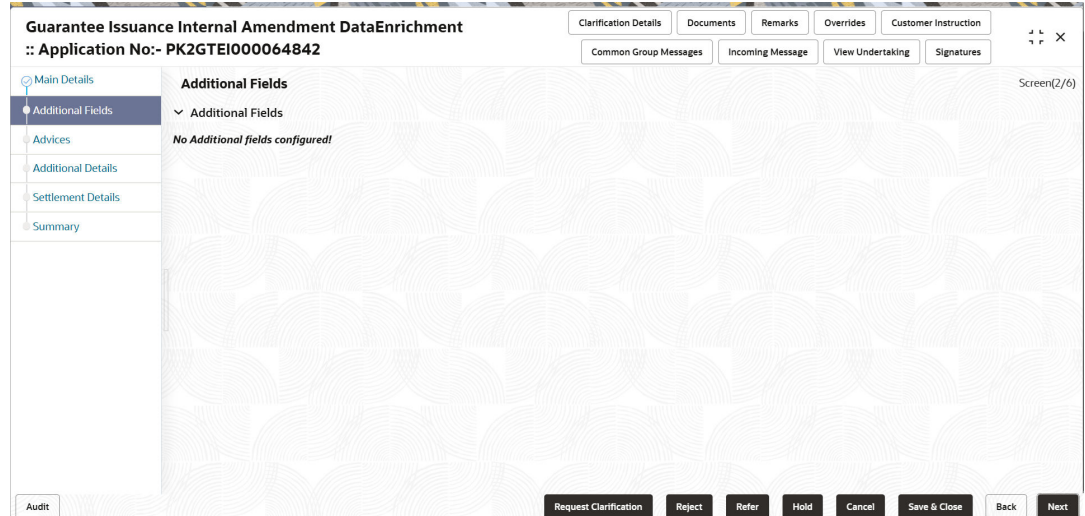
Guarantee Issuance Internal Amendment DataEnrichment
:: Application No:- PK2GTEI000064842

Clarification Details
Documents
Remarks
Overrides
Customer Instruction
Common Group Messages
Incoming Message
View Undertaking
Signatures

Main Details
Additional Fields
Advices
Additional Details
Settlement Details
Summary

Additional Fields
Screen(2/6)

Additional Fields

No Additional fields configured!

Audit
Request Clarification
Reject
Refer
Hold
Cancel
Save & Close
Back
Next